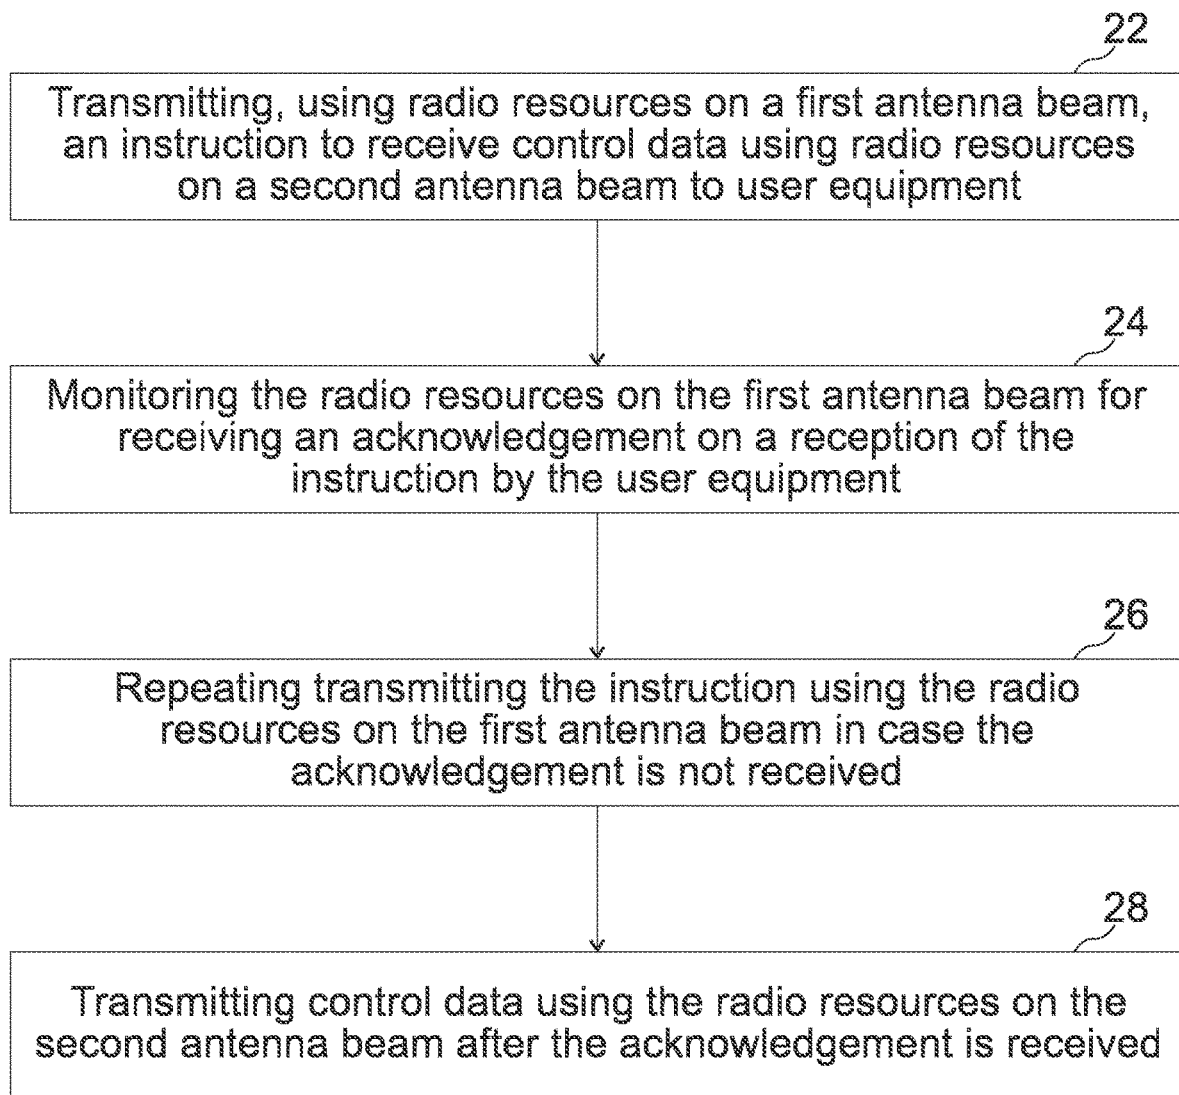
22

Transmitting, using radio resources on a first antenna beam, an instruction to receive control data using radio resources on a second antenna beam to user equipment

24

Monitoring the radio resources on the first antenna beam for receiving an acknowledgement on a reception of the instruction by the user equipment

26

Repeating transmitting the instruction using the radio resources on the first antenna beam in case the acknowledgement is not received

28

Transmitting control data using the radio resources on the second antenna beam after the acknowledgement is received